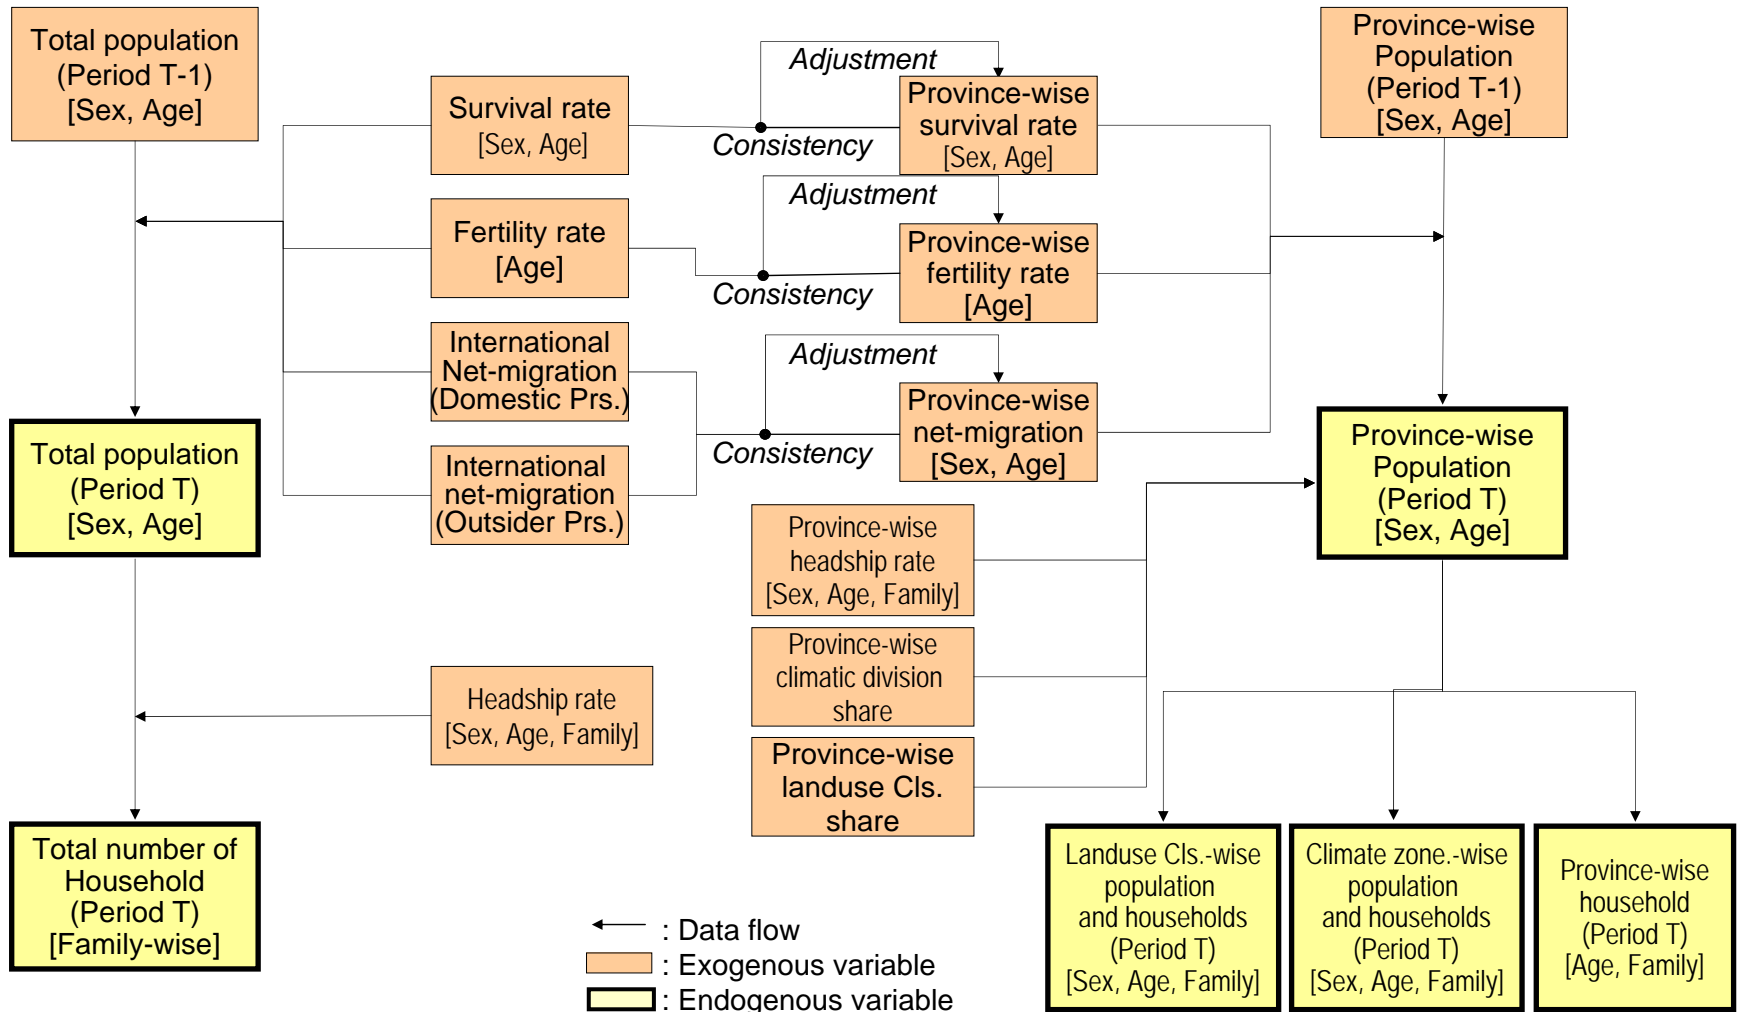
Total population (Period T-1) [Sex, Age]

Survival rate [Sex, Age]

Fertility rate [Age]

International Net-migration (Domestic Prs.)

International net-migration (Outsider Prs.)

Total population (Period T) [Sex, Age]

Headship rate [Sex, Age, Family]

Total number of Household (Period T) [Family-wise]

Adjustment

Consistency

Province-wise survival rate [Sex, Age]

Adjustment

Consistency

Province-wise fertility rate [Age]

Adjustment

Consistency

Province-wise net-migration [Sex, Age]

Province-wise headship rate [Sex, Age, Family]

Province-wise climatic division share

Province-wise landuse Cls. share

Province-wise Population (Period T-1) [Sex, Age]

Province-wise Population (Period T) [Sex, Age]

Landuse Cls.-wise population and households (Period T) [Sex, Age, Family]

Climate zone.-wise population and households (Period T) [Sex, Age, Family]

Province-wise household (Period T) [Age, Family]

: Data flow
: Exogenous variable
: Endogenous variable